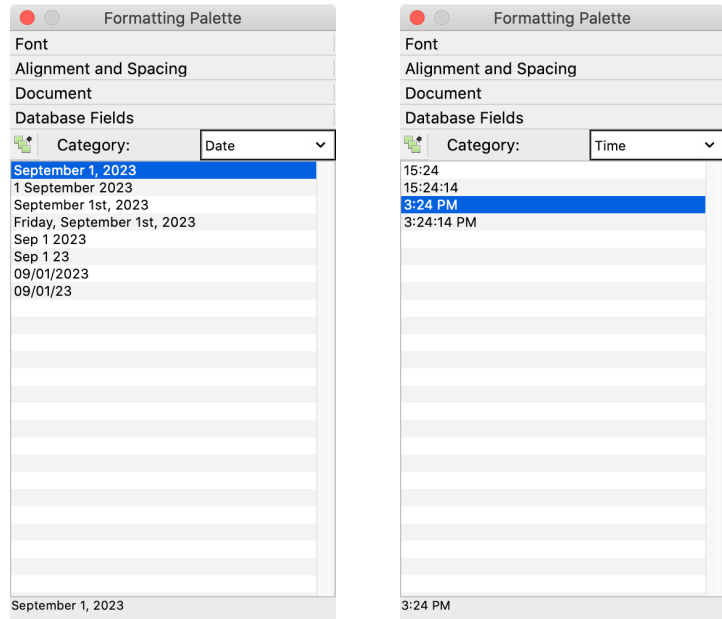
Formatting Palette

Font

Alignment and Spacing

Document

Database Fields

Category: Date

September 1, 2023
1 September 2023
September 1st, 2023
Friday, September 1st, 2023
Sep 1 2023
Sep 1 23
09/01/2023
09/01/23

September 1, 2023

Formatting Palette

Font

Alignment and Spacing

Document

Database Fields

Category: Time

15:24
15:24:14
3:24 PM
3:24:14 PM

3:24 PM